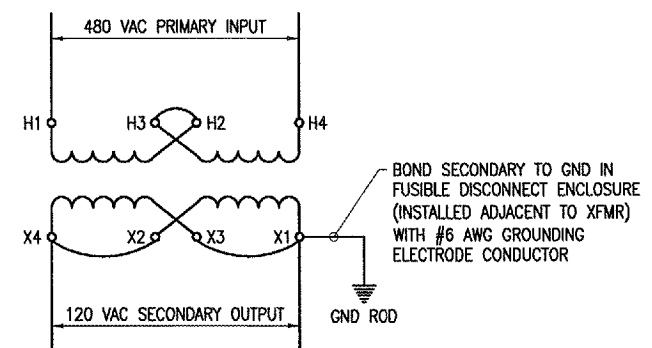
480 VAC PRIMARY INPUT

H1 H3 H2 H4

X4 X2 X3 X1

BOND SECONDARY TO GND IN FUSIBLE DISCONNECT ENCLOSURE (INSTALLED ADJACENT TO XFMR) WITH #6 AWG GROUNDING ELECTRODE CONDUCTOR

120 VAC SECONDARY OUTPUT

GND ROD